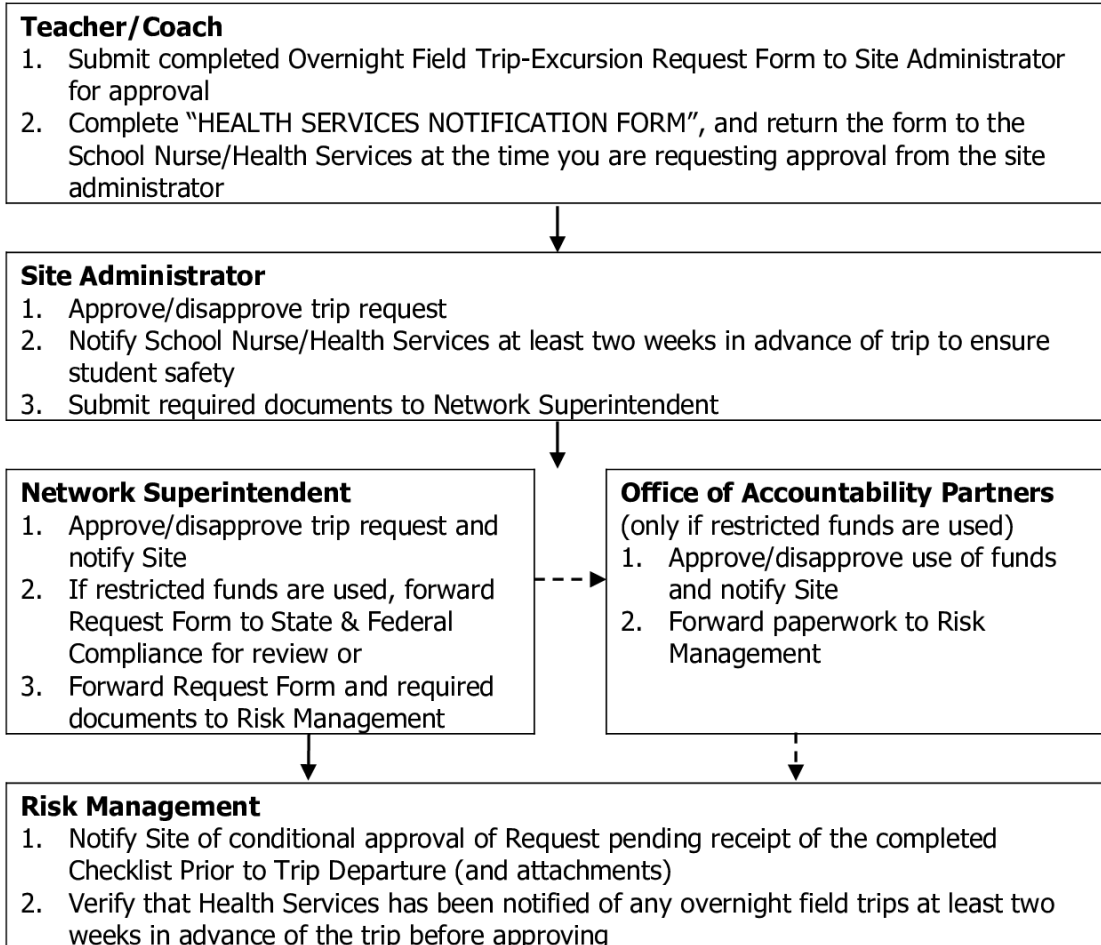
**Teacher/Coach**
1. Submit completed Overnight Field Trip-Excursion Request Form to Site Administrator for approval
2. Complete "HEALTH SERVICES NOTIFICATION FORM", and return the form to the School Nurse/Health Services at the time you are requesting approval from the site administrator

**Site Administrator**
1. Approve/disapprove trip request
2. Notify School Nurse/Health Services at least two weeks in advance of trip to ensure student safety
3. Submit required documents to Network Superintendent

**Network Superintendent**
1. Approve/disapprove trip request and notify Site
2. If restricted funds are used, forward Request Form to State & Federal Compliance for review or
3. Forward Request Form and required documents to Risk Management

**Office of Accountability Partners**
(only if restricted funds are used)
1. Approve/disapprove use of funds and notify Site
2. Forward paperwork to Risk Management

**Risk Management**
1. Notify Site of conditional approval of Request pending receipt of the completed Checklist Prior to Trip Departure (and attachments)
2. Verify that Health Services has been notified of any overnight field trips at least two weeks in advance of the trip before approving